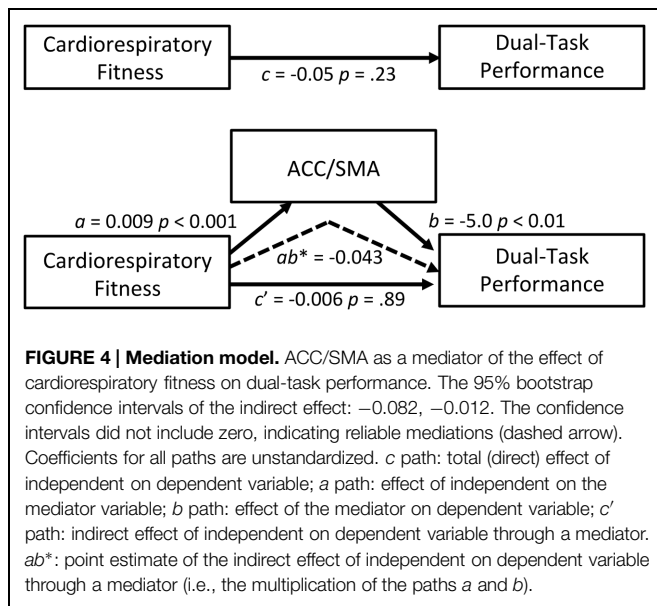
Cardiorespiratory Fitness

$c$ = -0.05 $p$ = .23

Dual-Task Performance

ACC/SMA

$a$ = 0.009 $p$ < 0.001

$b$ = -5.0 $p$ < 0.01

$ab$* = -0.043

Cardiorespiratory Fitness

Dual-Task Performance

$c'$ = -0.006 $p$ = .89

**FIGURE 4 | Mediation model.** ACC/SMA as a mediator of the effect of cardiorespiratory fitness on dual-task performance. The 95% bootstrap confidence intervals of the indirect effect: −0.082, −0.012. The confidence intervals did not include zero, indicating reliable mediations (dashed arrow). Coefficients for all paths are unstandardized. $c$ path: total (direct) effect of independent on dependent variable; $a$ path: effect of independent on the mediator variable; $b$ path: effect of the mediator on dependent variable; $c'$ path: indirect effect of independent on dependent variable through a mediator. $ab$*: point estimate of the indirect effect of independent on dependent variable through a mediator (i.e., the multiplication of the paths $a$ and $b$).